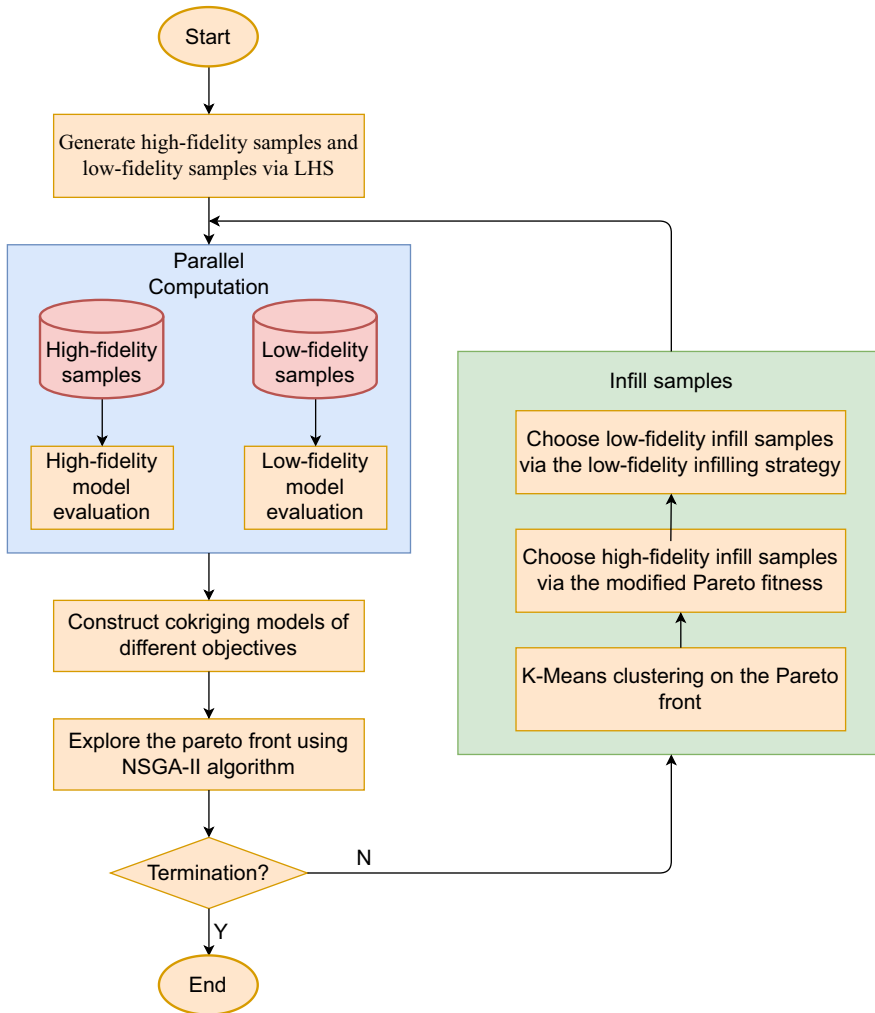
Start

Generate high-fidelity samples and low-fidelity samples via LHS

Parallel Computation

High-fidelity samples

Low-fidelity samples

High-fidelity model evaluation

Low-fidelity model evaluation

Construct cokriging models of different objectives

Explore the pareto front using NSGA-II algorithm

Termination?

N

Y

End

Infill samples

Choose low-fidelity infill samples via the low-fidelity infilling strategy

Choose high-fidelity infill samples via the modified Pareto fitness

K-Means clustering on the Pareto front